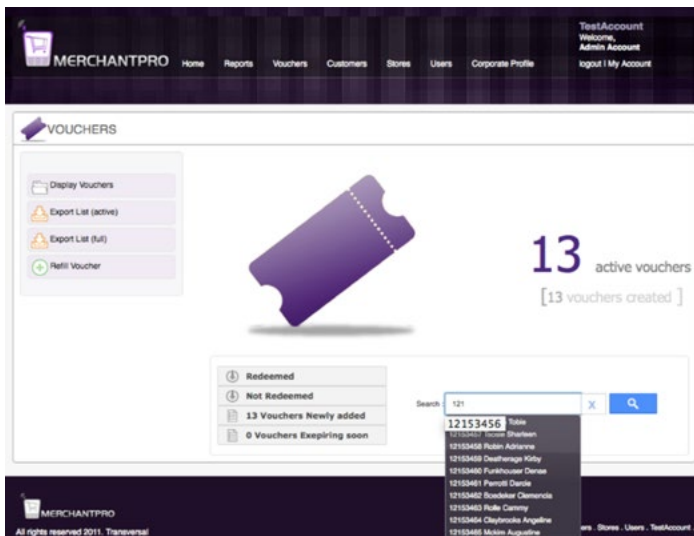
MERCHANTPRO Home Reports Vouchers Customers Stores Users Corporate Profile

TestAccount
Welcome,
Admin Account
logout | My Account

VOUCHERS

Display Vouchers
Export List (active)
Export List (full)
Refill Voucher

13 active vouchers
[13 vouchers created]

Redeemed
Not Redeemed
13 Vouchers Newly added
0 Vouchers Exepiring soon

Search 121 X

12153456 Tobie
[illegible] Sharleen
12153458 Robin Adrianne
12153459 Deatherage Kirby
12153460 Funkhouser Denae
12153461 Perrotti Darcie
12153462 Boedeker Clemencia
12153463 Rolle Cammy
12153464 Claybrooks Angeline
12153465 Mckim Augustine

MERCHANTPRO
All rights reserved 2011. Transversal

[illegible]ers . Stores . Users . TestAccount